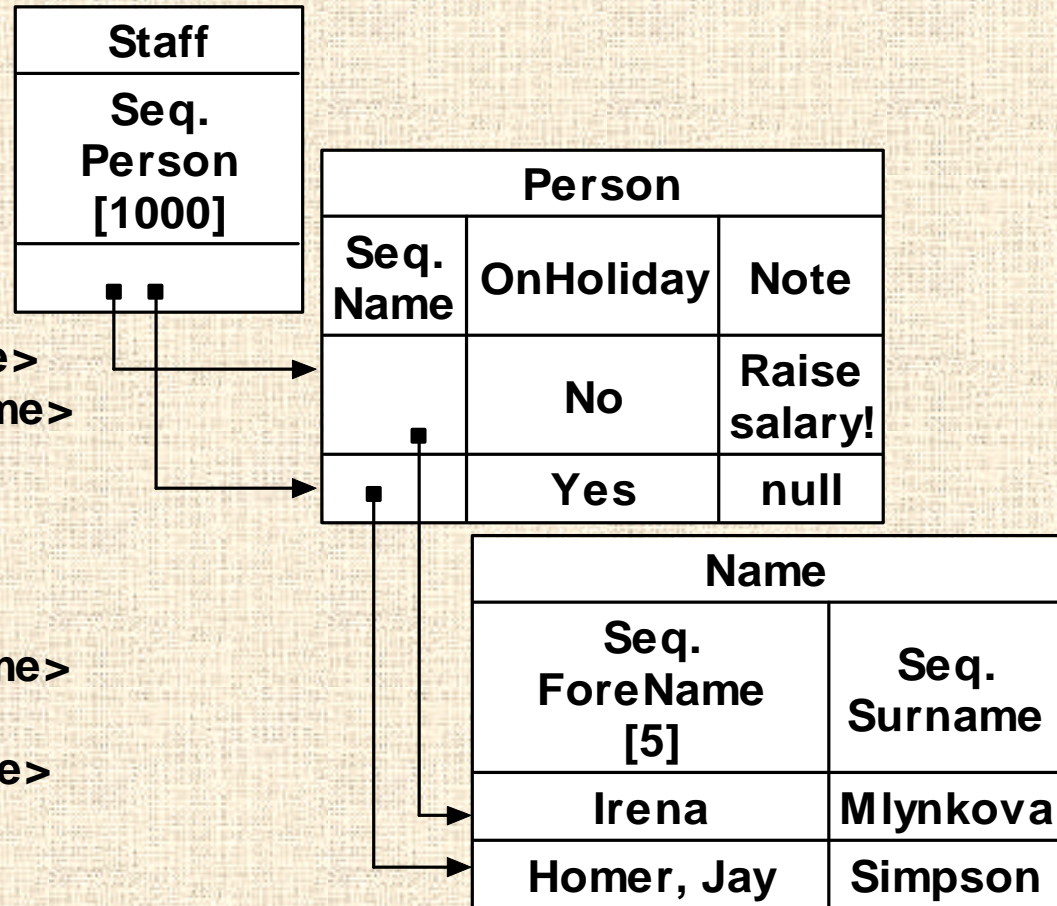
| Staff |
|---|
| Seq. Person [1000] |
| |

e>
me>

me>

e>

| Person | | |
|---|---|---|
| Seq. Name | OnHoliday | Note |
| | No | Raise salary! |
| | Yes | null |

| Name | |
|---|---|
| Seq. ForeName [5] | Seq. Surname |
| Irena | Mlynkova |
| Homer, Jay | Simpson |